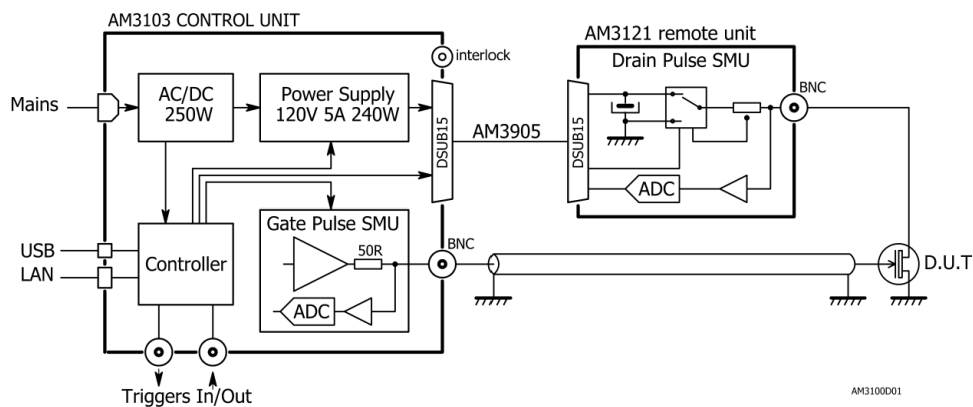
AM3103 CONTROL UNIT

interlock

AM3121 remote unit

Drain Pulse SMU

Mains

AC/DC 250W

Power Supply 120V 5A 240W

DSUB15

AM3905

DSUB15

BNC

ADC

USB

LAN

Controller

Gate Pulse SMU

50R

BNC

ADC

D.U.T

Triggers In/Out

AM3100D01